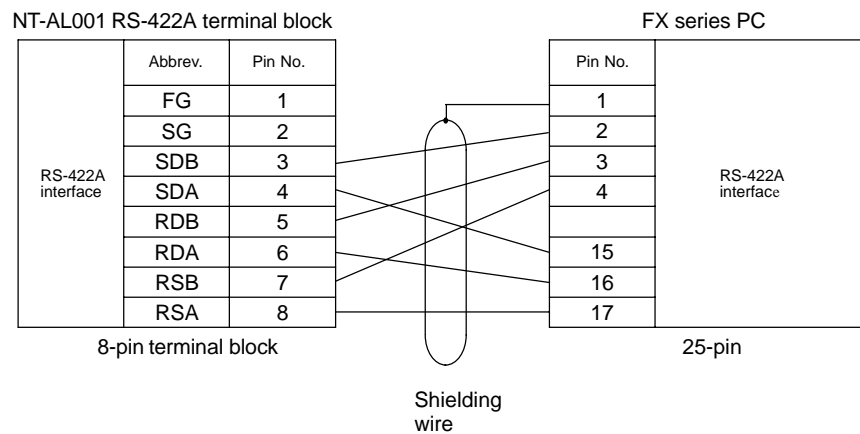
NT-AL001 RS-422A terminal block

RS-422A interface

| Abbrev. | Pin No. |
|---|---|
| FG | 1 |
| SG | 2 |
| SDB | 3 |
| SDA | 4 |
| RDB | 5 |
| RDA | 6 |
| RSB | 7 |
| RSA | 8 |

8-pin terminal block

Shielding wire

FX series PC

| Pin No. |
|---|
| 1 |
| 2 |
| 3 |
| 4 |
| |
| 15 |
| 16 |
| 17 |

RS-422A interface

25-pin